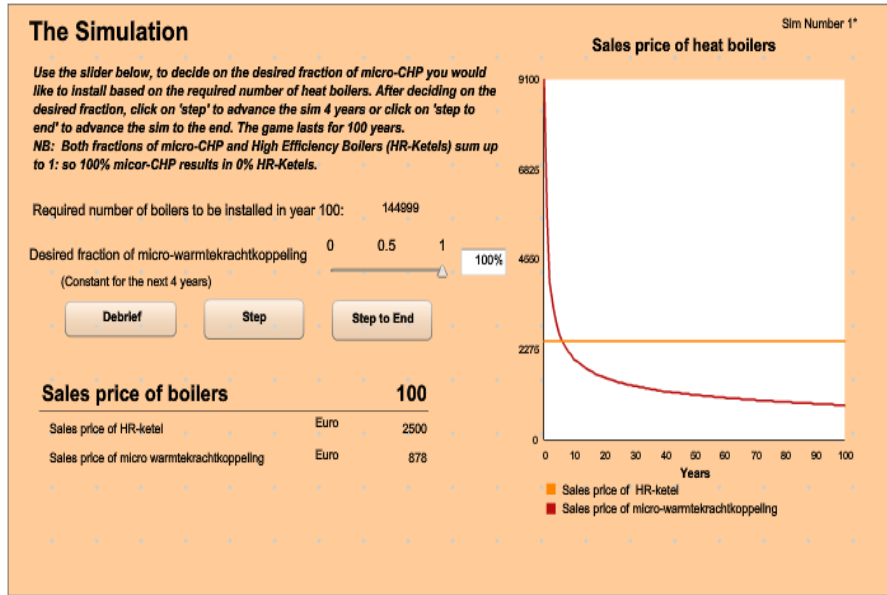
The Simulation

Sim Number 1*

Use the slider below, to decide on the desired fraction of micro-CHP you would like to install based on the required number of heat boilers. After deciding on the desired fraction, click on 'step' to advance the sim 4 years or click on 'step to end' to advance the sim to the end. The game lasts for 100 years.
NB: Both fractions of micro-CHP and High Efficiency Boilers (HR-Ketels) sum up to 1: so 100% micor-CHP results in 0% HR-Ketels.

Required number of boilers to be installed in year 100: 144999

Desired fraction of micro-warmtekrachtkoppeling 0 0.5 1 100%

(Constant for the next 4 years)

Debrief Step Step to End

Sales price of boilers 100

| | | |
|---|---|---|
| Sales price of HR-ketel | Euro | 2500 |
| Sales price of micro warmtekrachtkoppeling | Euro | 878 |

Sales price of heat boilers

9100
6825
4550
2275
0

0 10 20 30 40 50 60 70 80 90 100
Years

Sales price of HR-ketel
Sales price of micro-warmtekrachtkoppeling